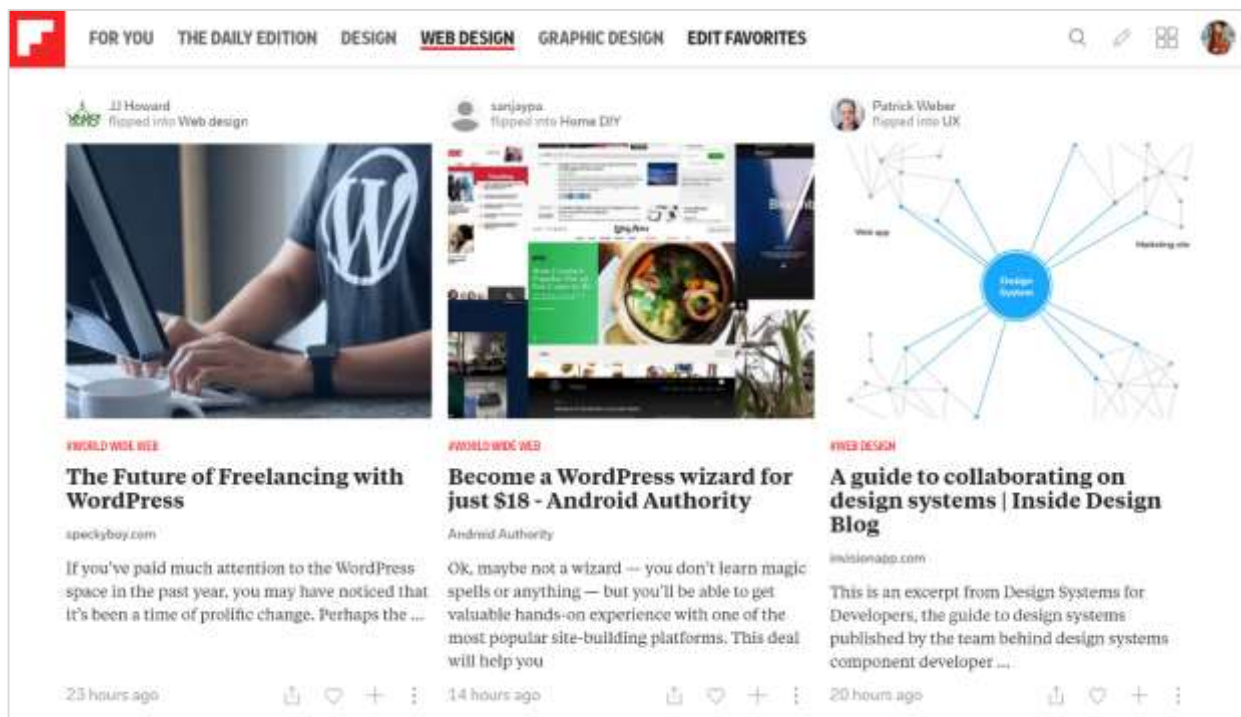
FOR YOU THE DAILY EDITION DESIGN WEB DESIGN GRAPHIC DESIGN EDIT FAVORITES

JJ Howard
flipped into Web design

#WORLD WIDE WEB

The Future of Freelancing with WordPress

speckyboy.com

If you've paid much attention to the WordPress space in the past year, you may have noticed that it's been a time of prolific change. Perhaps the ...

23 hours ago

sanjaypa
flipped into Home DIY

#WORLD WIDE WEB

Become a WordPress wizard for just $18 - Android Authority

Android Authority

Ok, maybe not a wizard — you don't learn magic spells or anything — but you'll be able to get valuable hands-on experience with one of the most popular site-building platforms. This deal will help you

14 hours ago

Patrick Weber
flipped into UX

Web app

Marketing site

Design System

#WEB DESIGN

A guide to collaborating on design systems | Inside Design Blog

invisionapp.com

This is an excerpt from Design Systems for Developers, the guide to design systems published by the team behind design systems component developer ...

20 hours ago